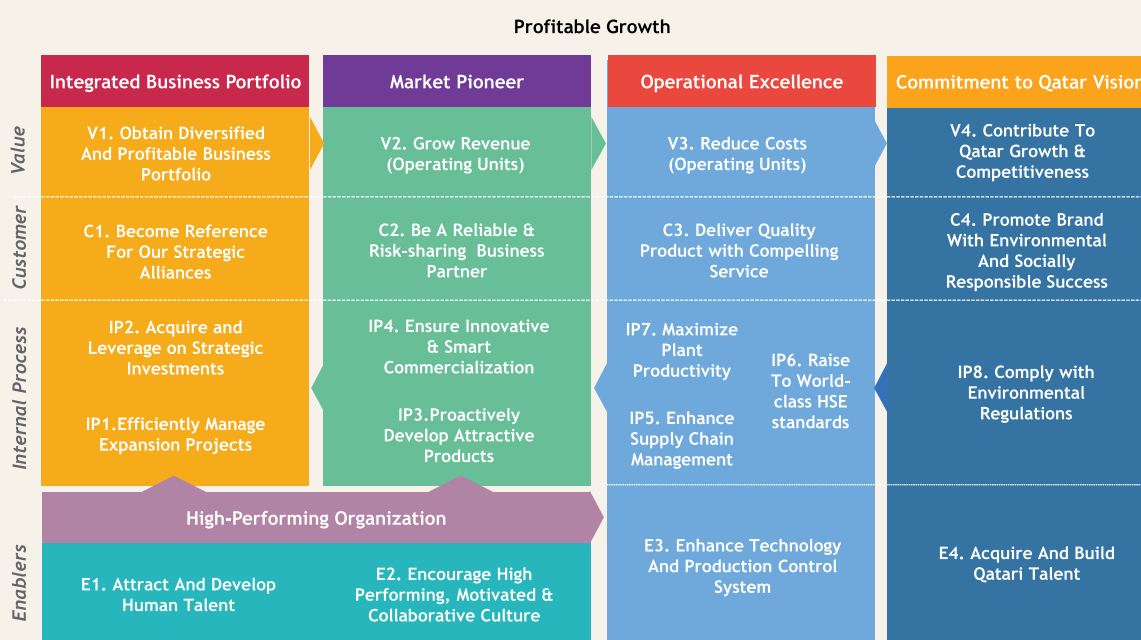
Profitable Growth

Integrated Business Portfolio

Market Pioneer

Operational Excellence

Commitment to Qatar Vision

Value

V1. Obtain Diversified And Profitable Business Portfolio

V2. Grow Revenue (Operating Units)

V3. Reduce Costs (Operating Units)

V4. Contribute To Qatar Growth & Competitiveness

Customer

C1. Become Reference For Our Strategic Alliances

C2. Be A Reliable & Risk-sharing Business Partner

C3. Deliver Quality Product with Compelling Service

C4. Promote Brand With Environmental And Socially Responsible Success

Internal Process

IP2. Acquire and Leverage on Strategic Investments

IP1.Efficiently Manage Expansion Projects

IP4. Ensure Innovative & Smart Commercialization

IP3.Proactively Develop Attractive Products

IP7. Maximize Plant Productivity

IP6. Raise To World-class HSE standards

IP5. Enhance Supply Chain Management

IP8. Comply with Environmental Regulations

High-Performing Organization

Enablers

E1. Attract And Develop Human Talent

E2. Encourage High Performing, Motivated & Collaborative Culture

E3. Enhance Technology And Production Control System

E4. Acquire And Build Qatari Talent